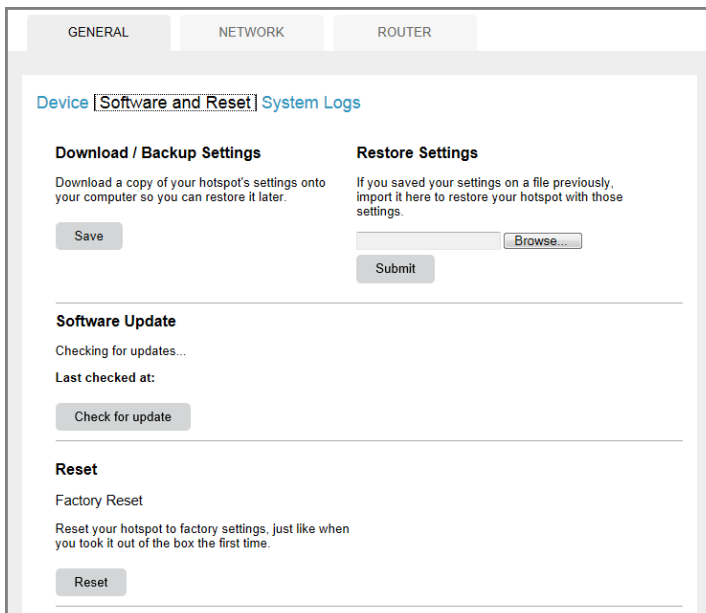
GENERAL NETWORK ROUTER

Device Software and Reset System Logs

Download / Backup Settings

Download a copy of your hotspot's settings onto your computer so you can restore it later.

Save

Restore Settings

If you saved your settings on a file previously, import it here to restore your hotspot with those settings.

Browse...

Submit

Software Update

Checking for updates...

Last checked at:

Check for update

Reset

Factory Reset

Reset your hotspot to factory settings, just like when you took it out of the box the first time.

Reset